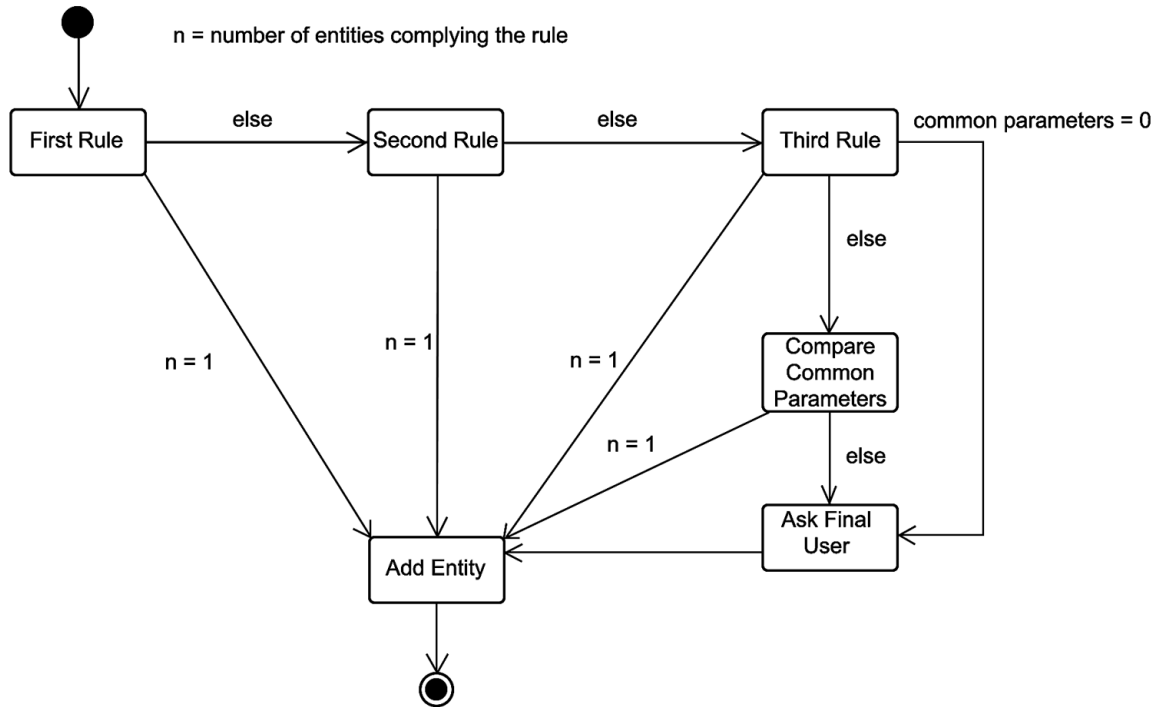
n = number of entities complying the rule

First Rule

else

Second Rule

else

Third Rule

common parameters = 0

else

n = 1

n = 1

n = 1

Compare Common Parameters

n = 1

else

Ask Final User

Add Entity